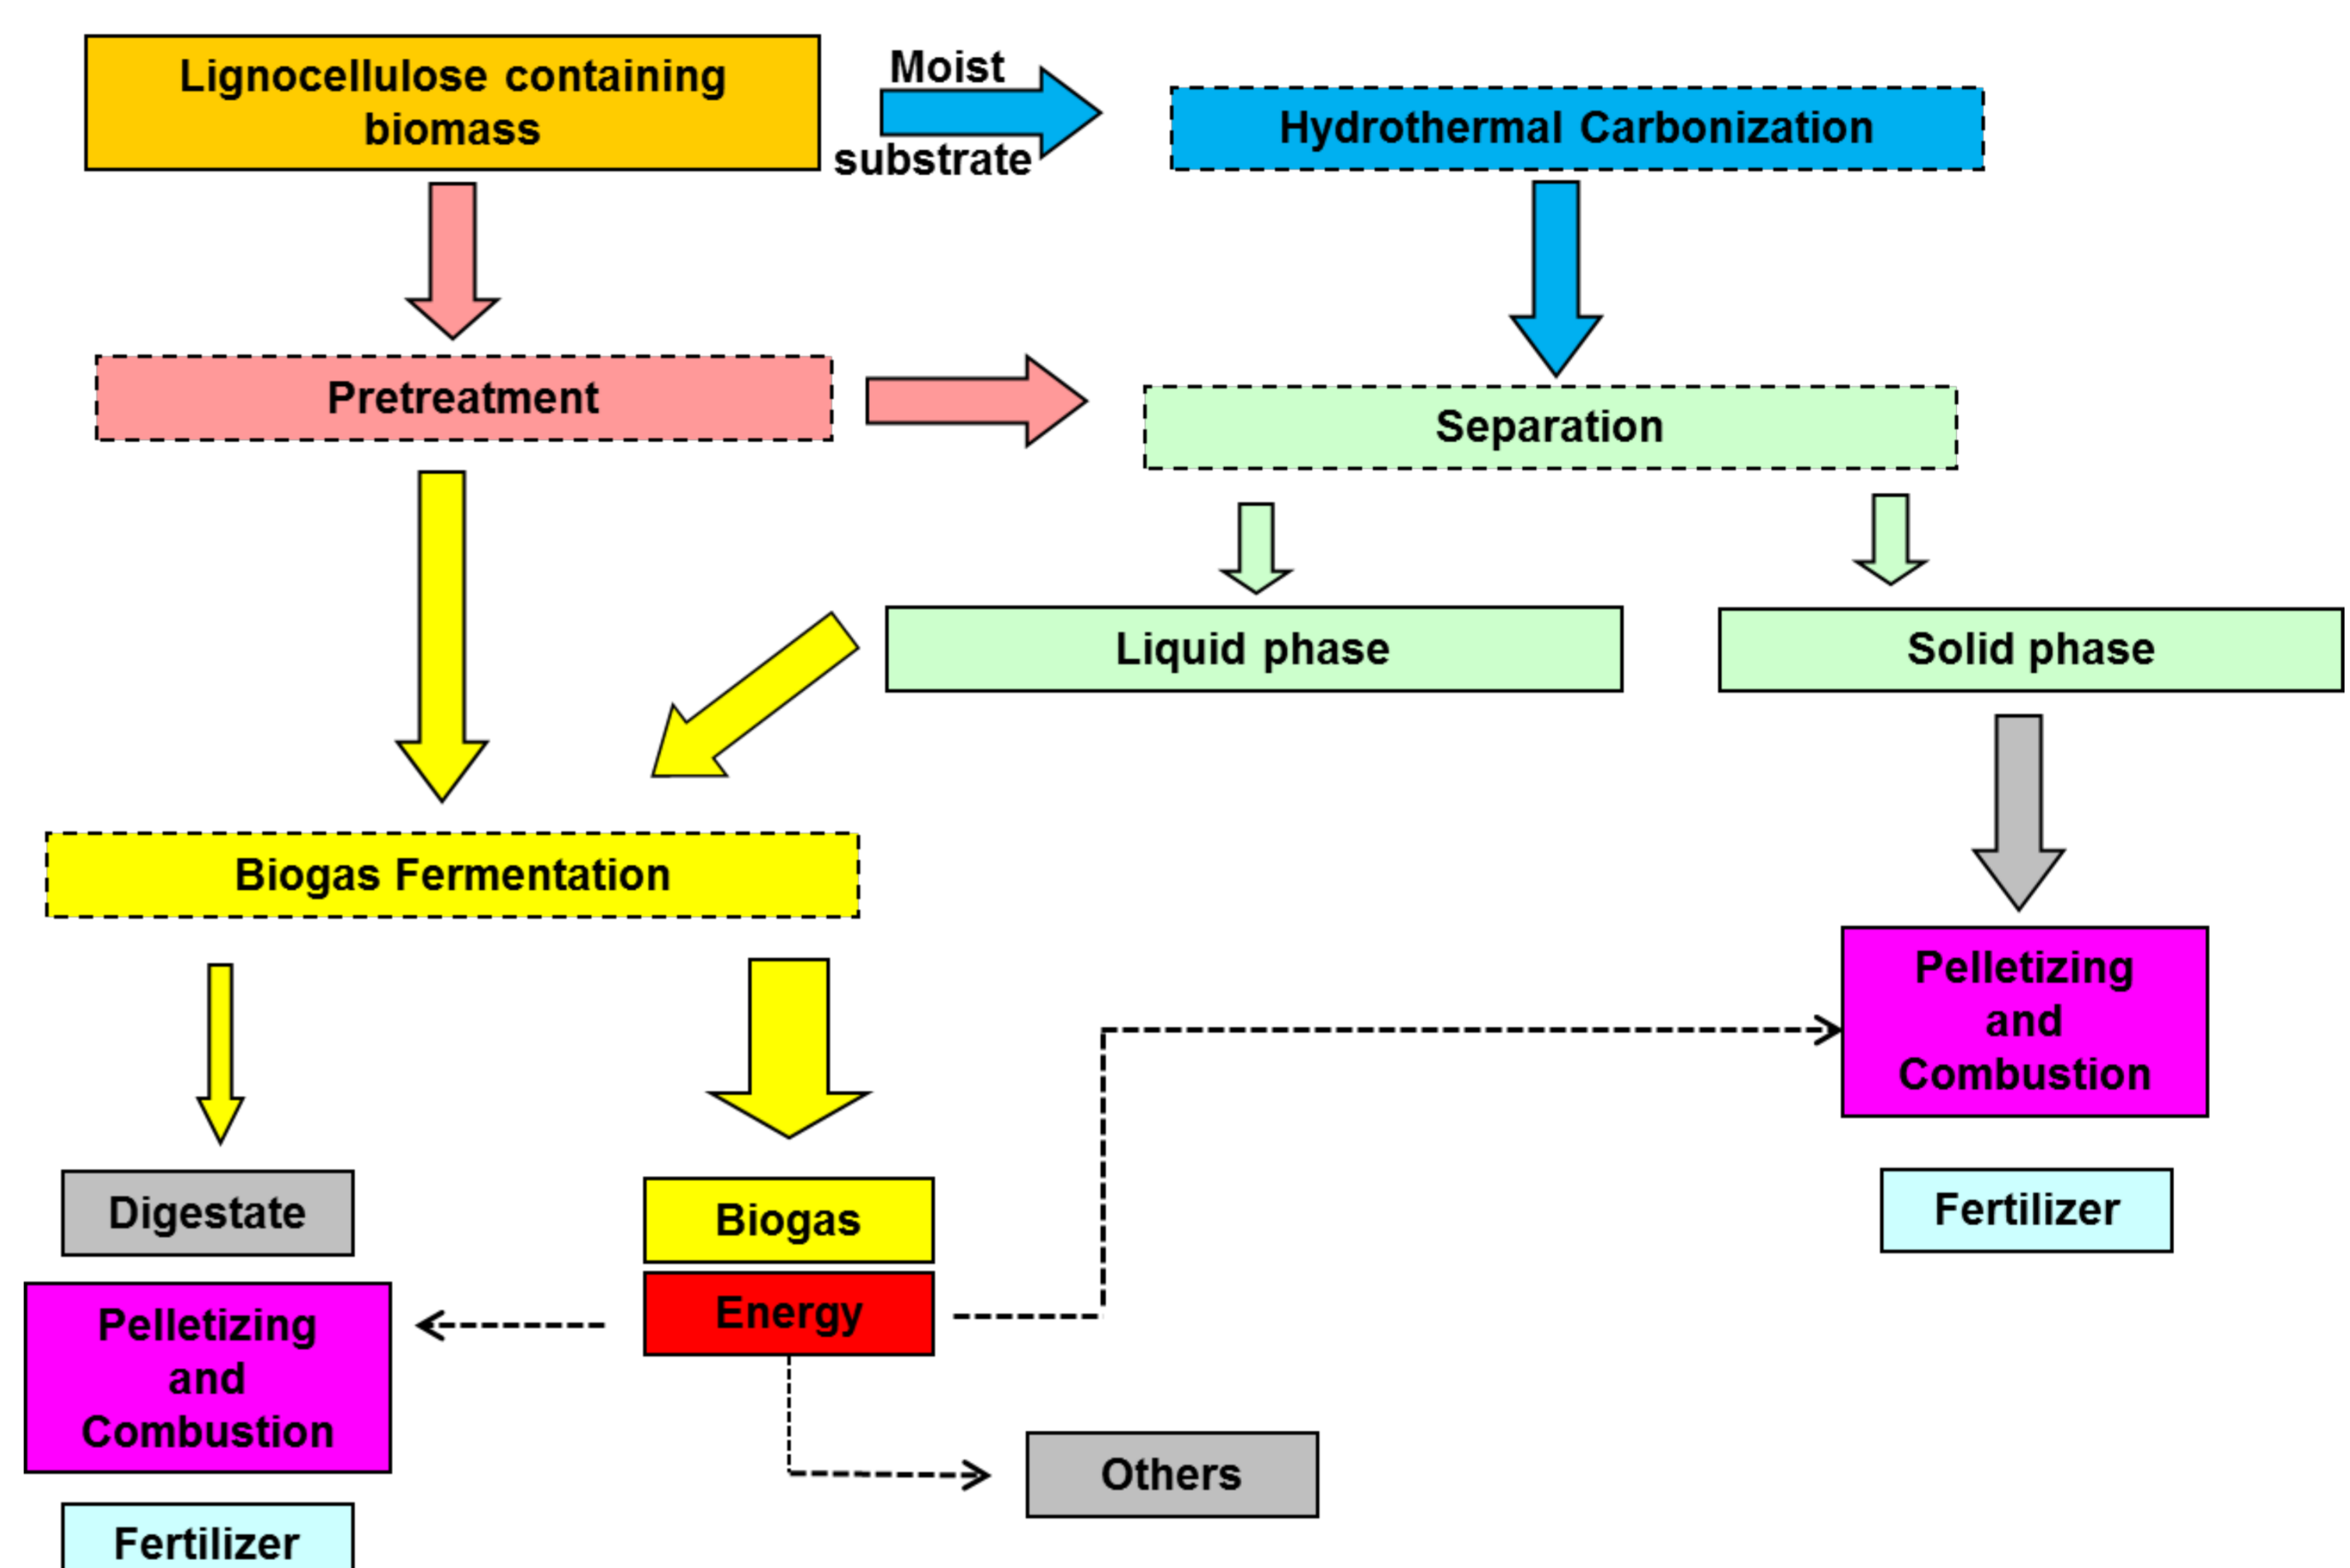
Lignocellulose containing biomass

Moist substrate

Hydrothermal Carbonization

Pretreatment

Separation

Liquid phase

Solid phase

Biogas Fermentation

Pelletizing and Combustion

Fertilizer

Digestate

Biogas

Energy

Pelletizing and Combustion

Fertilizer

Others